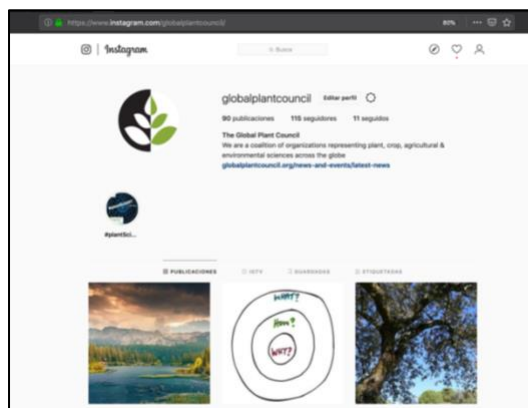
https://www.instagram.com/globalplantcouncil/

80%

Instagram

Buscar

globalplantcouncil

Editar perfil

90 publicaciones 115 seguidores 11 seguidos

The Global Plant Council

We are a coalition of organizations representing plant, crop, agricultural & environmental sciences across the globe

globalplantcouncil.org/news-and-events/latest-news

#plantSci...

PUBLICACIONES

IGTV

GUARDADO

ETIQUETADAS

WHAT?

HOW?

WHY?